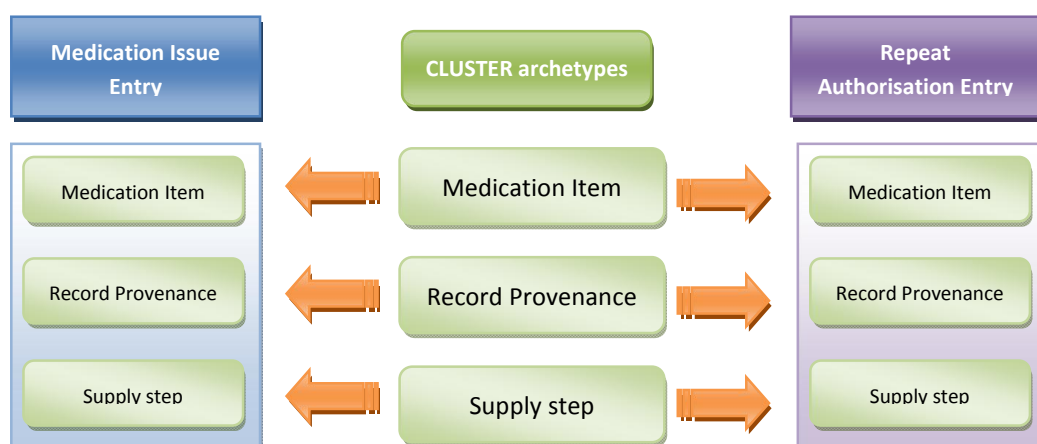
Medication Issue Entry

CLUSTER archetypes

Repeat Authorisation Entry

Medication Item

Medication Item

Medication Item

Record Provenance

Record Provenance

Record Provenance

Supply step

Supply step

Supply step